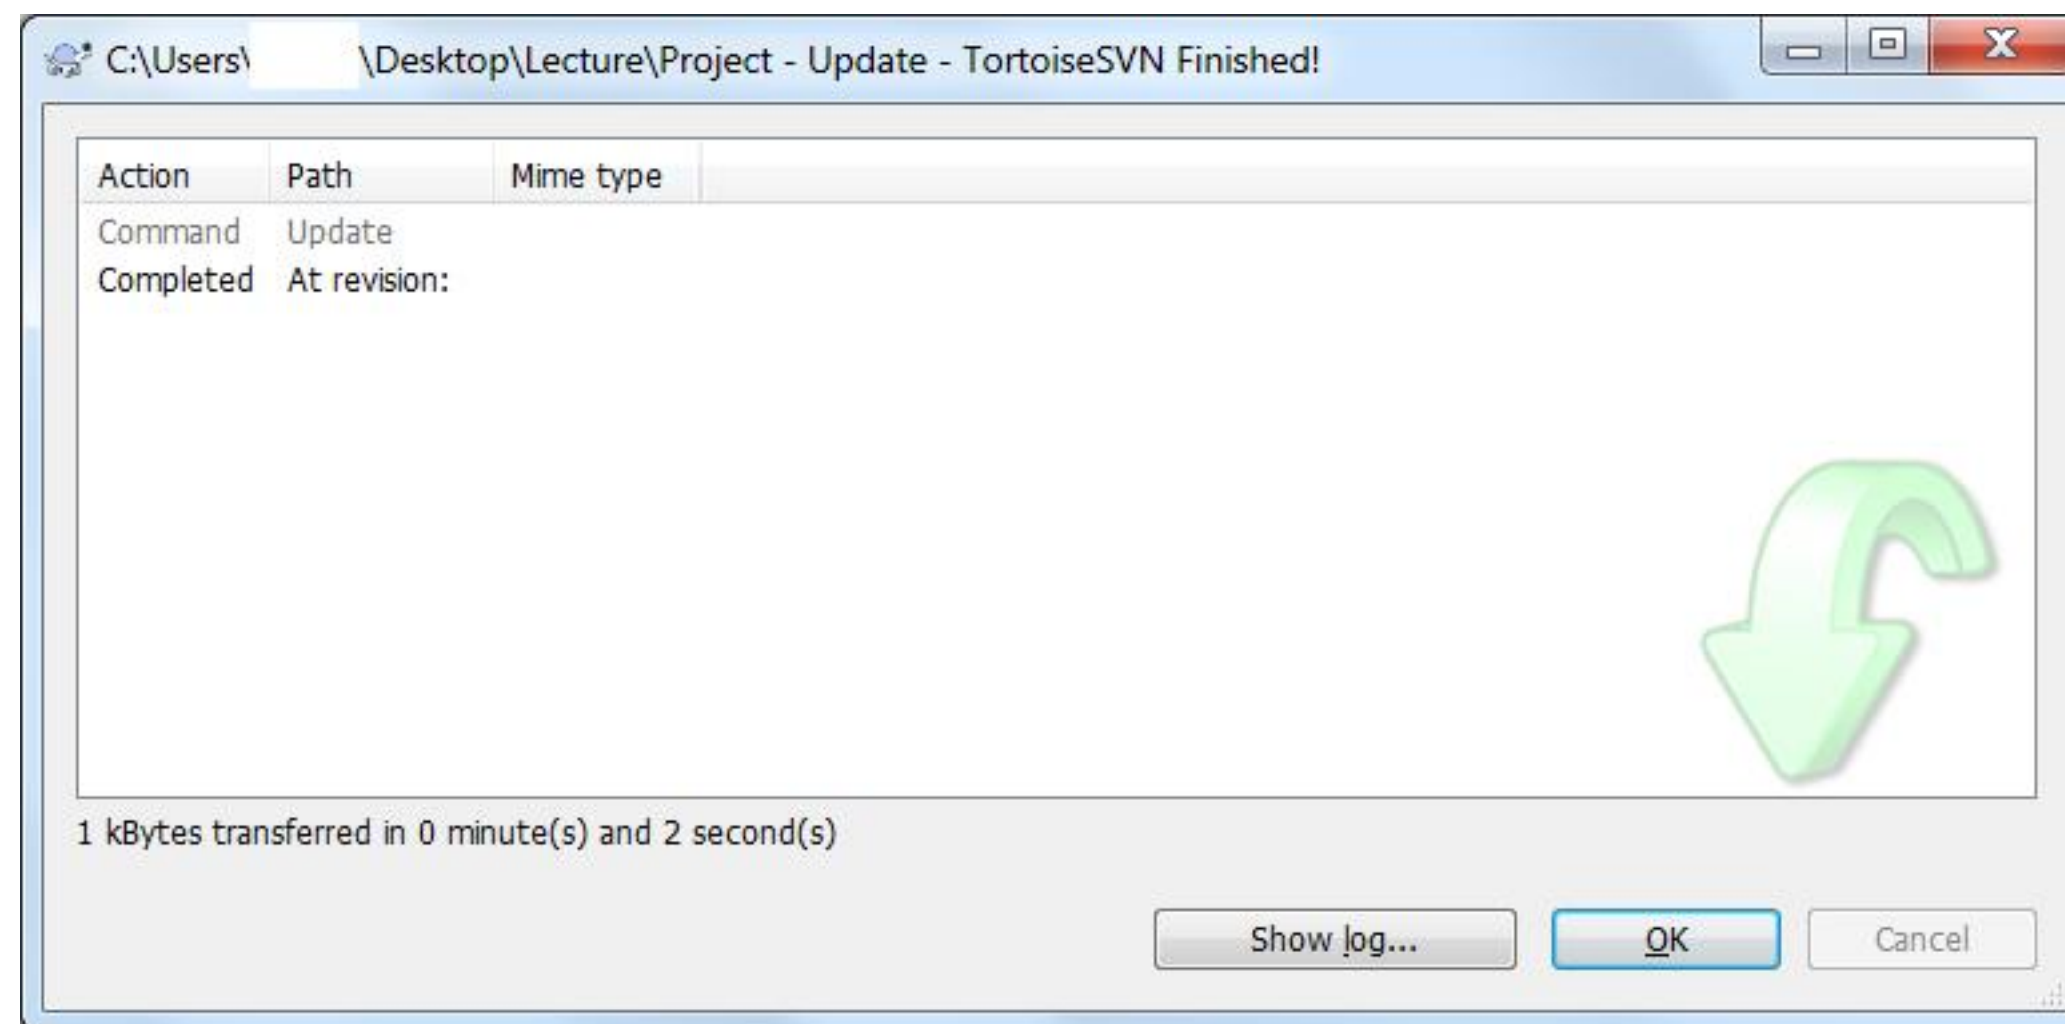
C:\Users\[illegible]\Desktop\Lecture\Project - Update - TortoiseSVN Finished!

| Action | Path | Mime type |
|---|---|---|
| Command | Update | |
| Completed | At revision: | |

1 kBytes transferred in 0 minute(s) and 2 second(s)

Show log... OK Cancel